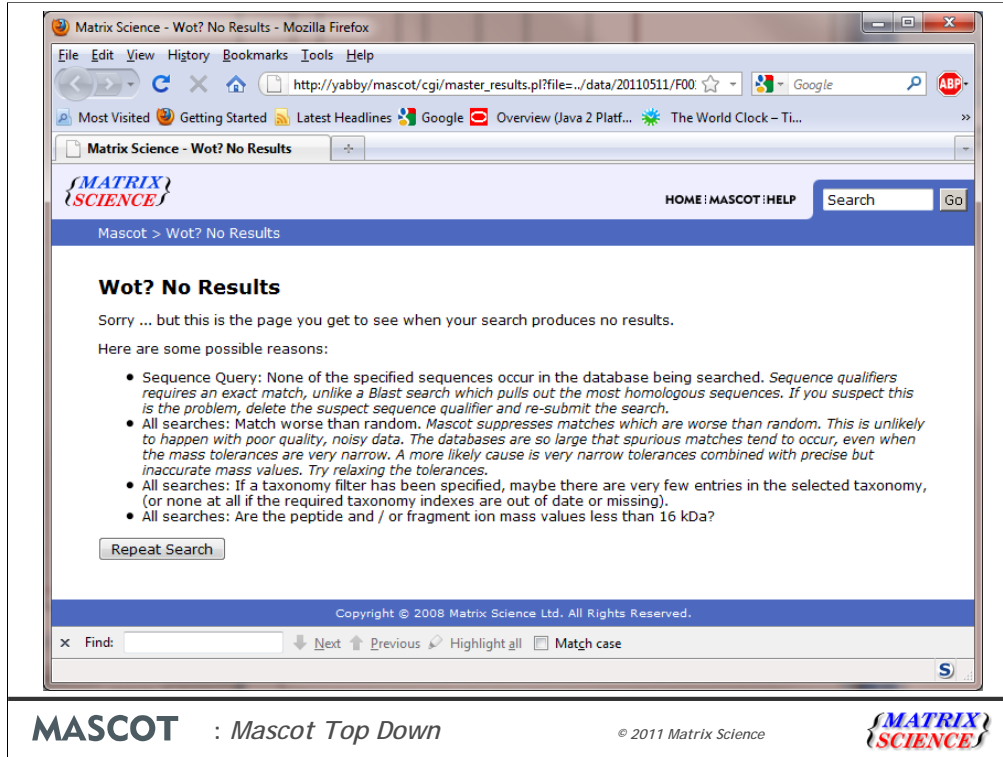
Matrix Science - Wot? No Results - Mozilla Firefox

File Edit View History Bookmarks Tools Help

http://yabby/mascot/cgi/master_results.pl?file=../data/20110511/F00

Google

ABP

Most Visited Getting Started Latest Headlines Google Overview (Java 2 Platf... The World Clock – Ti...

Matrix Science - Wot? No Results

MATRIX SCIENCE

HOME | MASCOT | HELP

Search Go

Mascot > Wot? No Results

Wot? No Results

Sorry ... but this is the page you get to see when your search produces no results.

Here are some possible reasons:

- Sequence Query: None of the specified sequences occur in the database being searched. *Sequence qualifiers requires an exact match, unlike a Blast search which pulls out the most homologous sequences. If you suspect this is the problem, delete the suspect sequence qualifier and re-submit the search.*
- All searches: Match worse than random. *Mascot suppresses matches which are worse than random. This is unlikely to happen with poor quality, noisy data. The databases are so large that spurious matches tend to occur, even when the mass tolerances are very narrow. A more likely cause is very narrow tolerances combined with precise but inaccurate mass values. Try relaxing the tolerances.*
- All searches: If a taxonomy filter has been specified, maybe there are very few entries in the selected taxonomy, (or none at all if the required taxonomy indexes are out of date or missing).
- All searches: Are the peptide and / or fragment ion mass values less than 16 kDa?

Repeat Search

Copyright © 2008 Matrix Science Ltd. All Rights Reserved.

× Find: Next Previous Highlight all Match case

MASCOT : Mascot Top Down © 2011 Matrix Science MATRIX SCIENCE